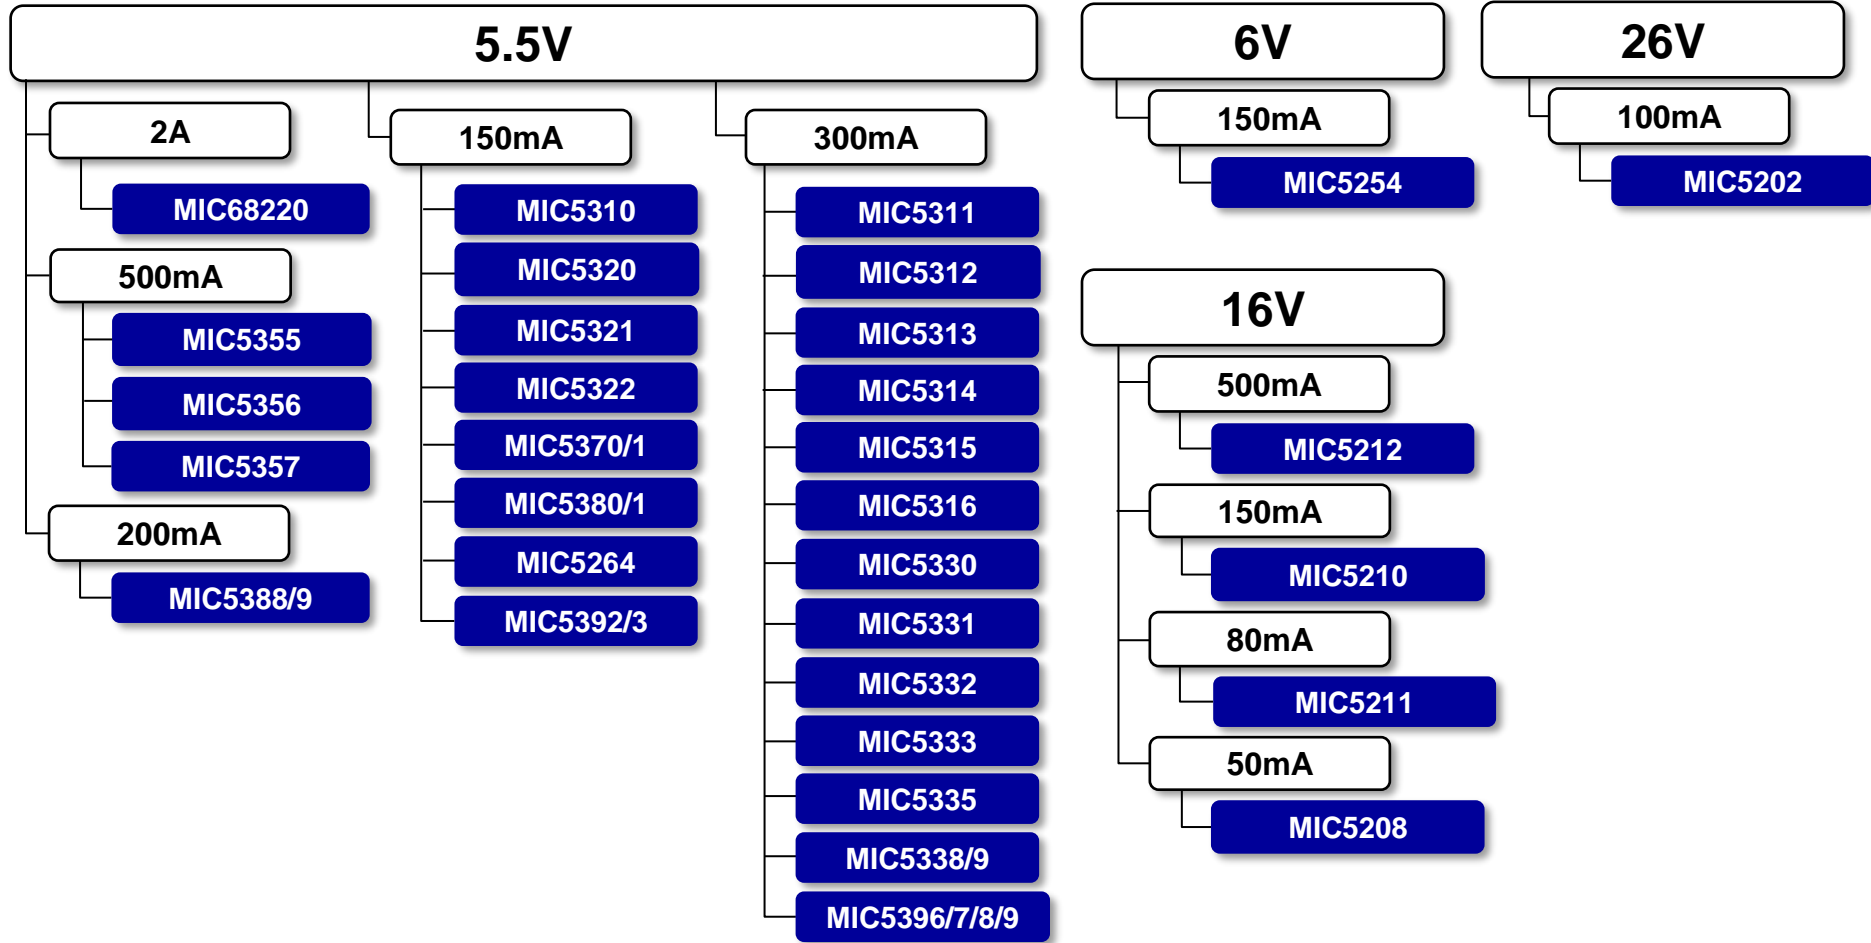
5.5V

2A

MIC68220

500mA

MIC5355

MIC5356

MIC5357

200mA

MIC5388/9

150mA

MIC5310

MIC5320

MIC5321

MIC5322

MIC5370/1

MIC5380/1

MIC5264

MIC5392/3

300mA

MIC5311

MIC5312

MIC5313

MIC5314

MIC5315

MIC5316

MIC5330

MIC5331

MIC5332

MIC5333

MIC5335

MIC5338/9

MIC5396/7/8/9

6V

150mA

MIC5254

26V

100mA

MIC5202

16V

500mA

MIC5212

150mA

MIC5210

80mA

MIC5211

50mA

MIC5208